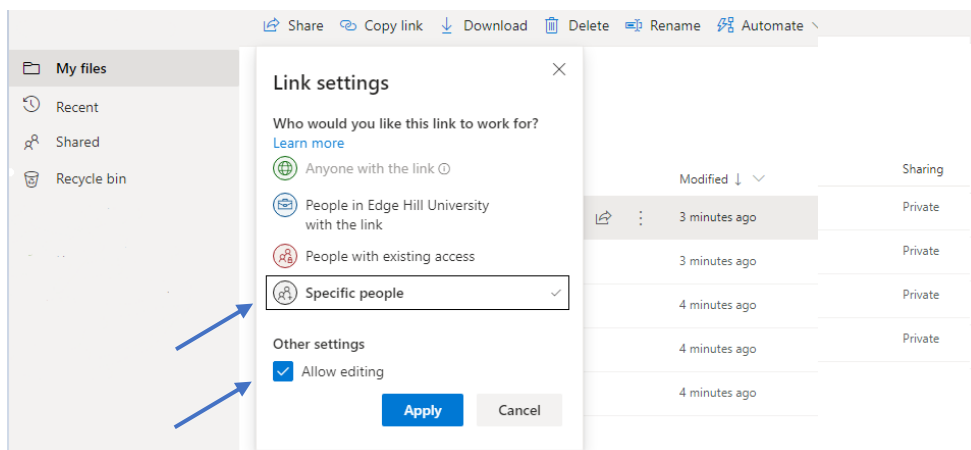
Share Copy link Download Delete Rename Automate

My files
Recent
Shared
Recycle bin

Link settings

Who would you like this link to work for?
Learn more

Anyone with the link ⓘ
People in Edge Hill University with the link
People with existing access
Specific people

Other settings
Allow editing

Apply Cancel

Modified ↓
Sharing

3 minutes ago Private
3 minutes ago Private
4 minutes ago Private
4 minutes ago Private
4 minutes ago